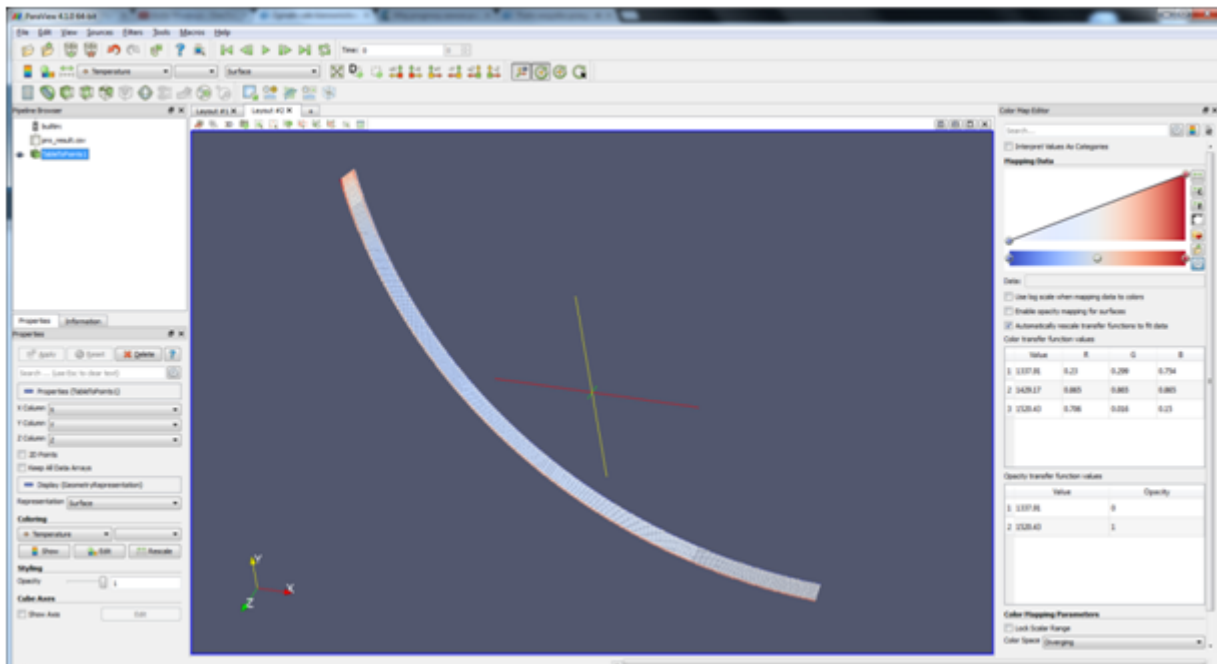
ParaView 4.1.0 64-bit

File Edit View Sources Filters Tools Macros Help

Time: 0

Temperature
Surface

Pipeline Browser
builtin:
pms_result.csv
TableToPoints1

Layout #1
Layout #2

Properties Information
Properties
Apply Reset Delete ?
Search ... (use Esc to clear text)
Properties (TableToPoints1)
X Column x
Y Column y
Z Column z
2D Points
Keep All Data Arrays
Display (GeometryRepresentation)
Representation Surface
Coloring
Temperature
Show Edit Rescale
Styling
Opacity 1
Cube Axes
Show Axis Edit

Y
Z
X

Color Map Editor
Search...
Interpret Values As Categories
Mapping Data
Data:
Use log scale when mapping data to colors
Enable opacity mapping for surfaces
Automatically rescale transfer functions to fit data
Color transfer function values

| | Value | R | G | B |
|---|---|---|---|---|
| 1 | 1337.81 | 0.23 | 0.299 | 0.754 |
| 2 | 1429.17 | 0.865 | 0.865 | 0.865 |
| 3 | 1520.43 | 0.706 | 0.016 | 0.15 |

Opacity transfer function values

| | Value | Opacity |
|---|---|---|
| 1 | 1337.81 | 0 |
| 2 | 1520.43 | 1 |

Color Mapping Parameters
Lock Scalar Range
Color Space Diverging